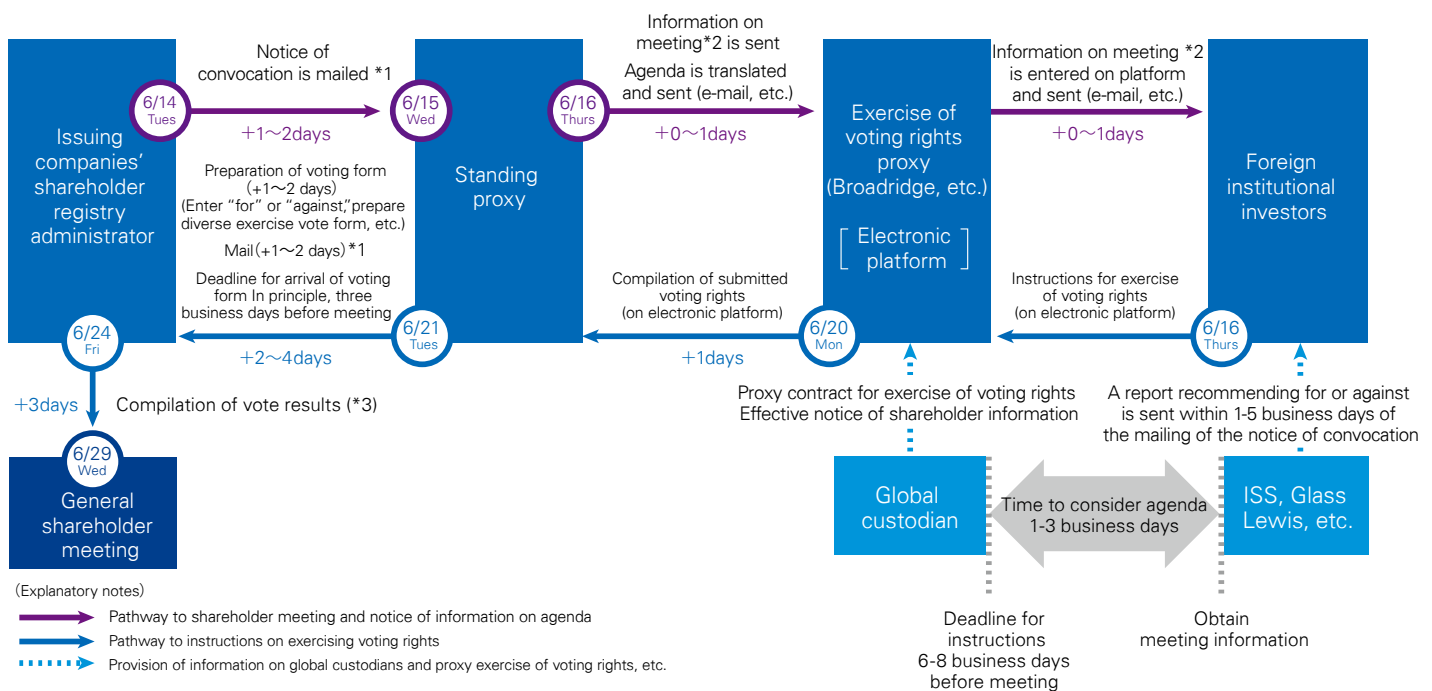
Issuing companies' shareholder registry administrator

6/14 Tues

Notice of convocation is mailed *1

+1～2days

6/15 Wed

Standing proxy

Information on meeting*2 is sent

Agenda is translated and sent (e-mail, etc.)

6/16 Thurs

+0～1days

Exercise of voting rights proxy (Broadridge, etc.)

[ Electronic platform ]

Information on meeting *2 is entered on platform and sent (e-mail, etc.)

+0～1days

Foreign institutional investors

Preparation of voting form (+1～2 days) (Enter "for" or "against," prepare diverse exercise vote form, etc.)

Mail (+1～2 days) *1

Deadline for arrival of voting form In principle, three business days before meeting

6/24 Fri

6/21 Tues

+2～4days

Compilation of submitted voting rights (on electronic platform)

6/20 Mon

+1days

Instructions for exercise of voting rights (on electronic platform)

6/16 Thurs

+3days

Compilation of vote results (*3)

6/29 Wed

General shareholder meeting

Proxy contract for exercise of voting rights Effective notice of shareholder information

A report recommending for or against is sent within 1-5 business days of the mailing of the notice of convocation

Global custodian

Time to consider agenda 1-3 business days

ISS, Glass Lewis, etc.

Deadline for instructions 6-8 business days before meeting

Obtain meeting information

(Explanatory notes)

Pathway to shareholder meeting and notice of information on agenda

Pathway to instructions on exercising voting rights

Provision of information on global custodians and proxy exercise of voting rights, etc.